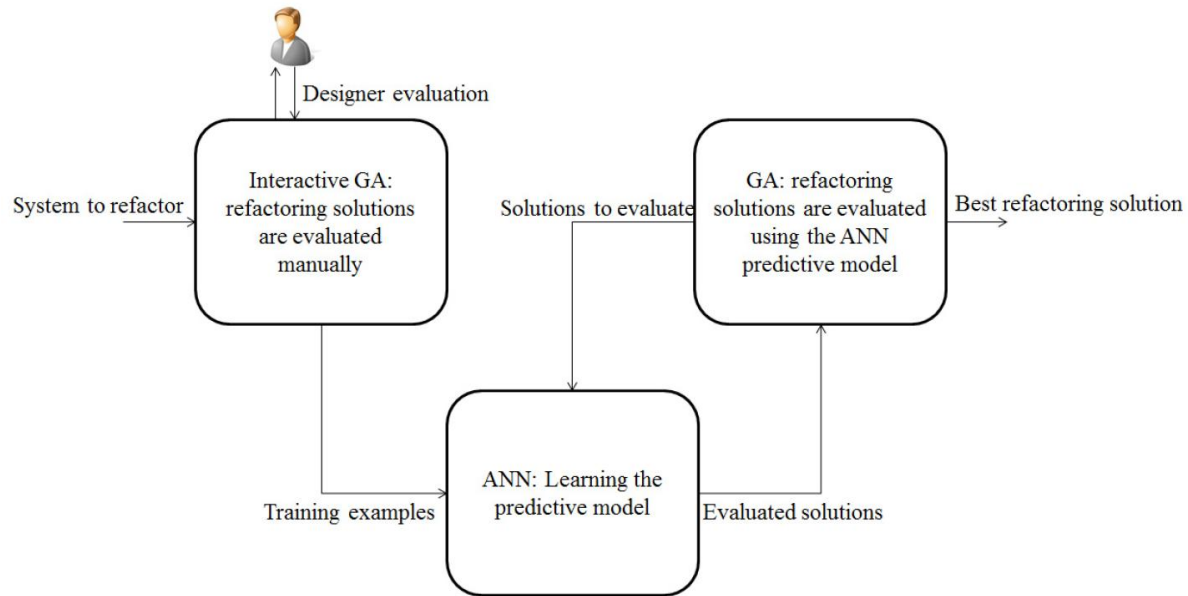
Designer evaluation

System to refactor

Interactive GA: refactoring solutions are evaluated manually

Solutions to evaluate

GA: refactoring solutions are evaluated using the ANN predictive model

Best refactoring solution

Training examples

ANN: Learning the predictive model

Evaluated solutions